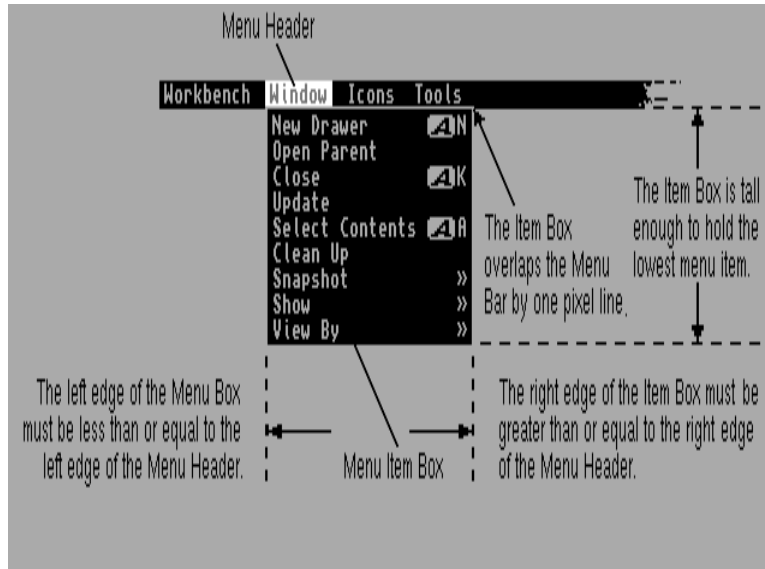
Menu Header

Workbench Window Icons Tools

New Drawer AN
Open Parent
Close AK
Update
Select Contents AA
Clean Up
Snapshot »
Show »
View By »

The Item Box overlaps the Menu Bar by one pixel line.

The Item Box is tall enough to hold the lowest menu item.

The left edge of the Menu Box must be less than or equal to the left edge of the Menu Header.

Menu Item Box

The right edge of the Item Box must be greater than or equal to the right edge of the Menu Header.